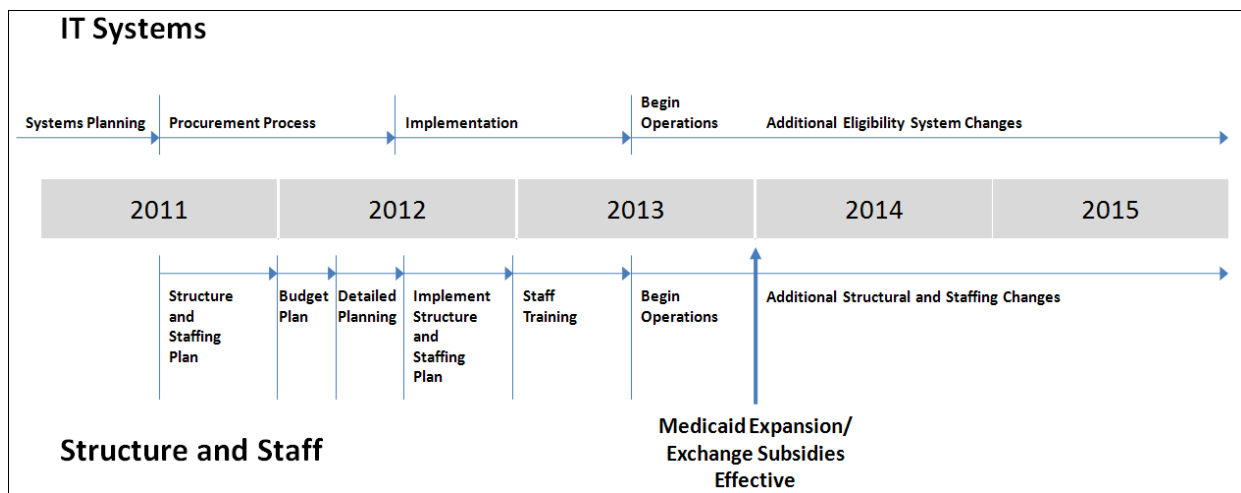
IT Systems

Systems Planning

Procurement Process

Implementation

Begin Operations

Additional Eligibility System Changes

| 2011 | 2012 | 2013 | 2014 | 2015 |
|---|---|---|---|---|

Structure and Staffing Plan

Budget Plan

Detailed Planning

Implement Structure and Staffing Plan

Staff Training

Begin Operations

Additional Structural and Staffing Changes

Medicaid Expansion/ Exchange Subsidies Effective

Structure and Staff